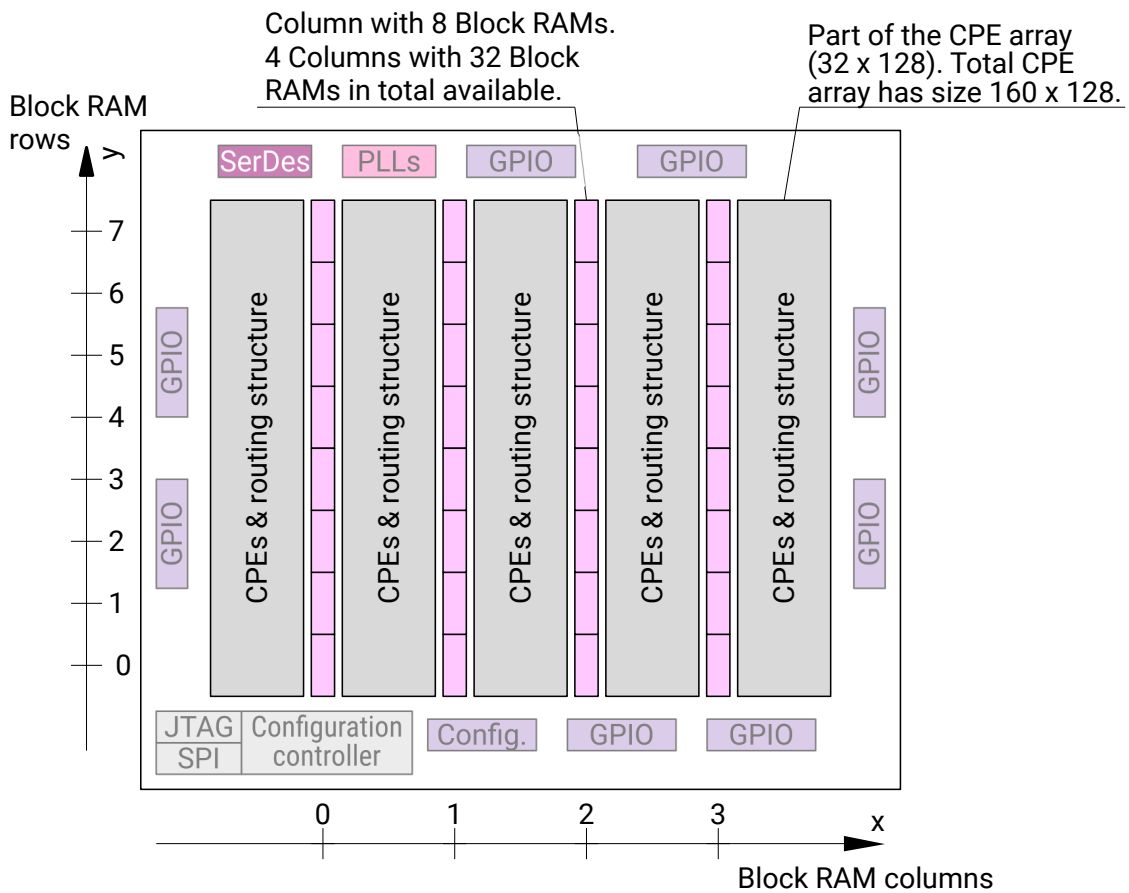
Column with 8 Block RAMs. 4 Columns with 32 Block RAMs in total available.

Part of the CPE array (32 x 128). Total CPE array has size 160 x 128.

Block RAM rows

y

SerDes PLLs GPIO GPIO

7
6
5
4
3
2
1
0

GPIO
GPIO

CPEs & routing structure
CPEs & routing structure
CPEs & routing structure
CPEs & routing structure
CPEs & routing structure

GPIO
GPIO

JTAG
SPI
Configuration controller
Config.
GPIO
GPIO

0 1 2 3
x

Block RAM columns